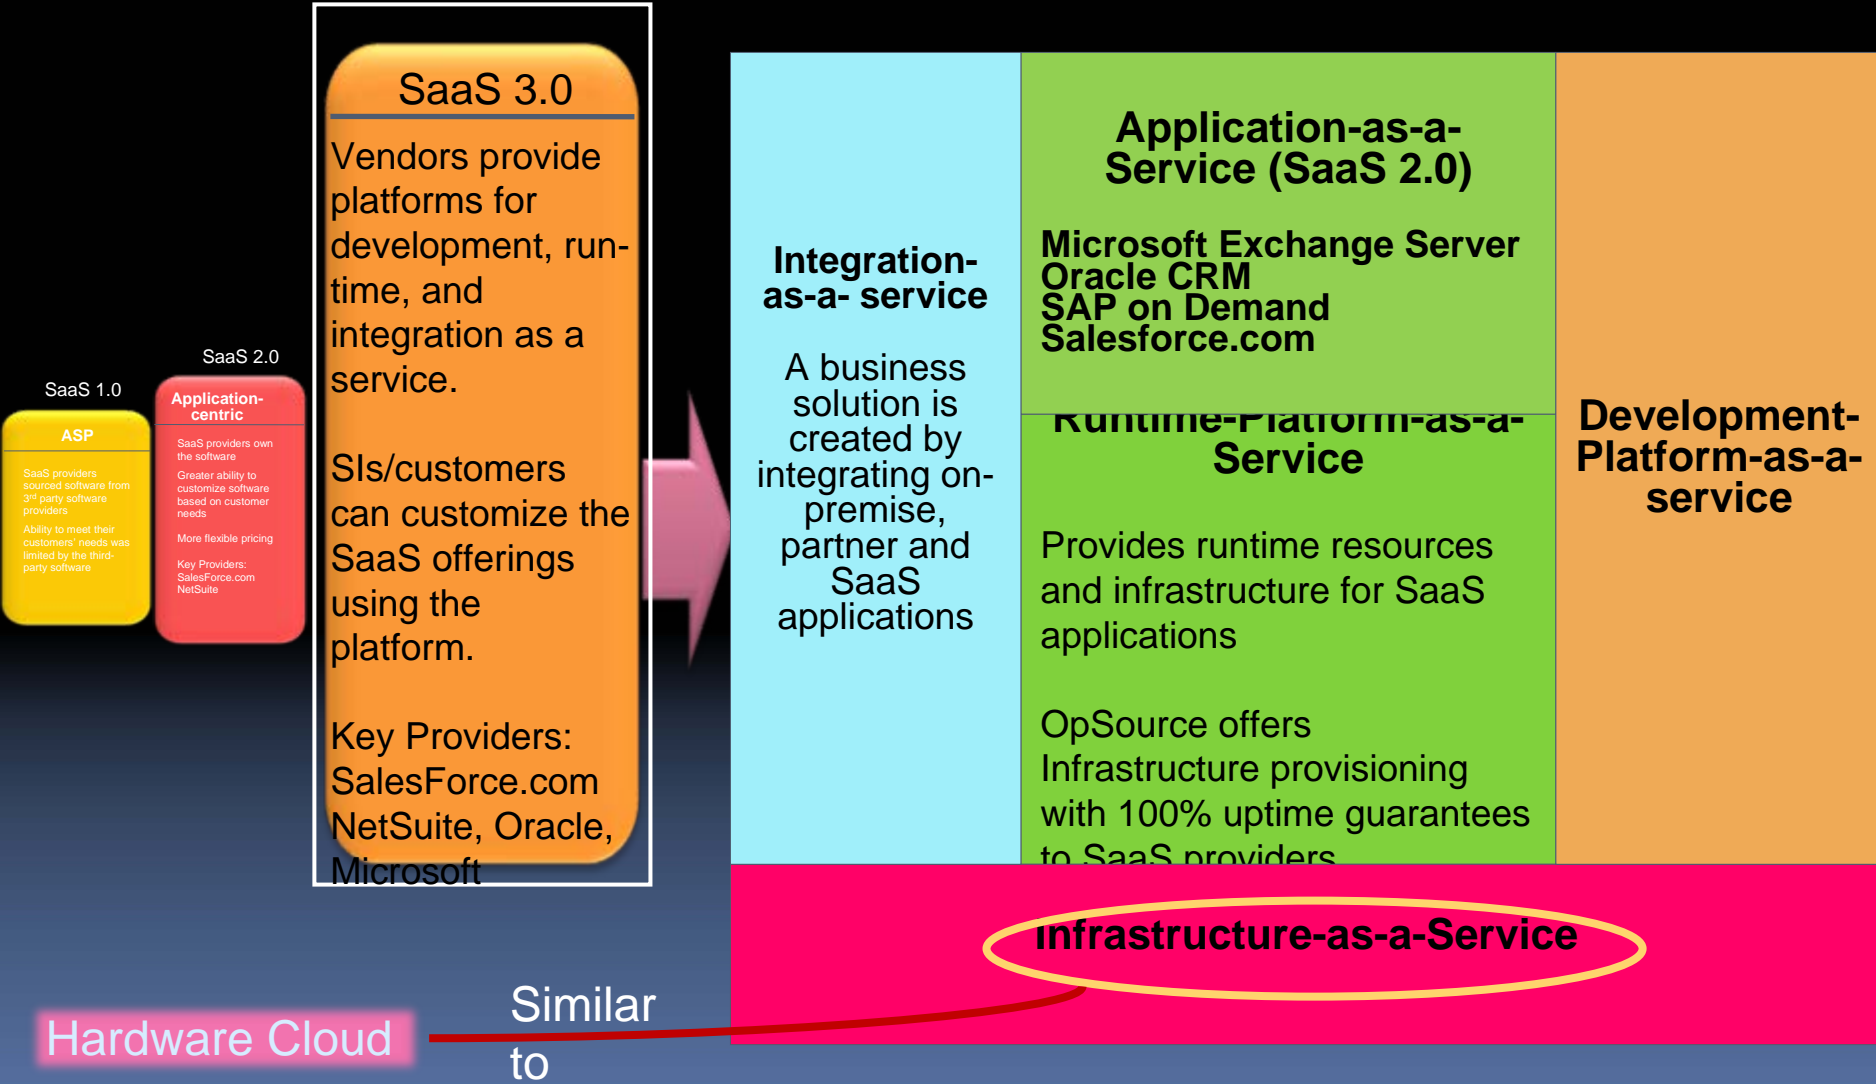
SaaS 1.0

ASP

SaaS providers sourced software from 3rd party software providers

Ability to meet their customers' needs was limited by the third-party software

SaaS 2.0

Application-centric

SaaS providers own the software

Greater ability to customize software based on customer needs

More flexible pricing

Key Providers: SalesForce.com NetSuite

SaaS 3.0

Vendors provide platforms for development, run-time, and integration as a service.

SIs/customers can customize the SaaS offerings using the platform.

Key Providers: SalesForce.com NetSuite, Oracle, Microsoft

Integration-as-a- service

A business solution is created by integrating on-premise, partner and SaaS applications

Application-as-a-Service (SaaS 2.0)

Microsoft Exchange Server
Oracle CRM
SAP on Demand
Salesforce.com

Runtime-Platform-as-a-Service

Provides runtime resources and infrastructure for SaaS applications

OpSource offers Infrastructure provisioning with 100% uptime guarantees to SaaS providers

Development-Platform-as-a-service

Infrastructure-as-a-Service

Hardware Cloud

Similar to